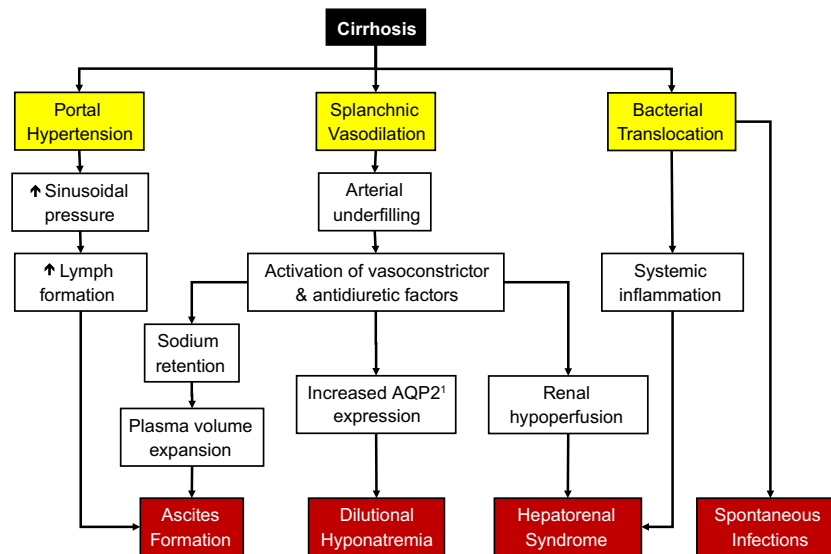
Cirrhosis

Portal Hypertension

Splanchnic Vasodilation

Bacterial Translocation

↑ Sinusoidal pressure

Arterial underfilling

↑ Lymph formation

Activation of vasoconstrictor & antidiuretic factors

Systemic inflammation

Sodium retention

Plasma volume expansion

Increased AQP2$^1$ expression

Renal hypoperfusion

Ascites Formation

Dilutional Hyponatremia

Hepatorenal Syndrome

Spontaneous Infections